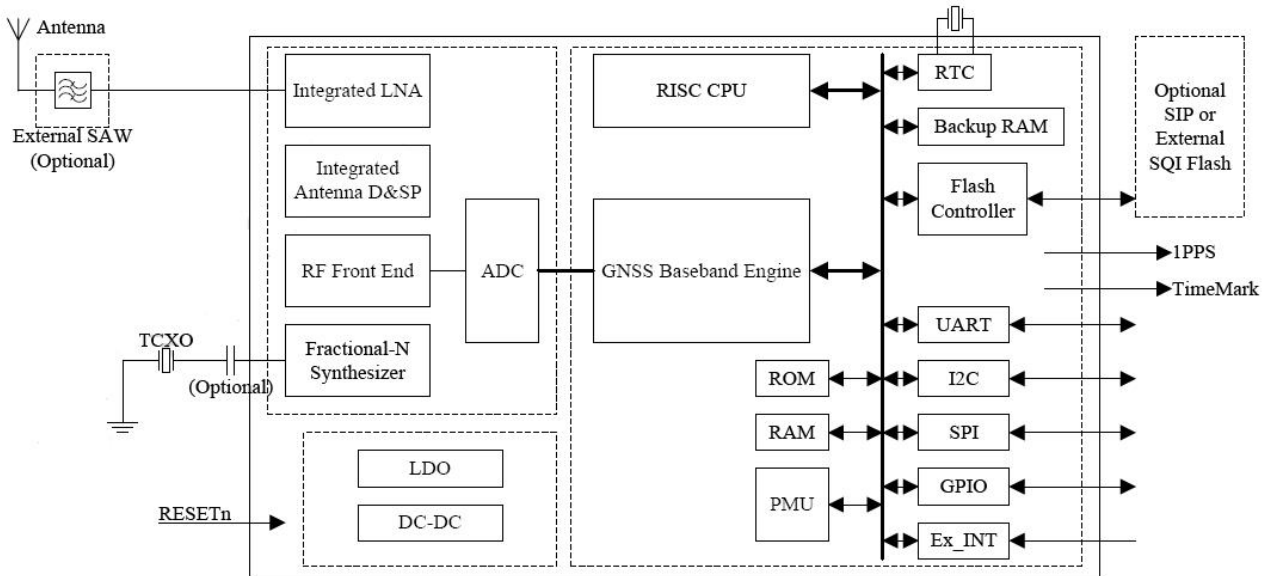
Antenna

External SAW (Optional)

Integrated LNA

Integrated Antenna D&SP

RF Front End

ADC

Fractional-N Synthesizer

TCXO

(Optional)

LDO

DC-DC

RESETn

RISC CPU

GNSS Baseband Engine

ROM

RAM

PMU

RTC

Backup RAM

Flash Controller

Optional SIP or External SQI Flash

1PPS

TimeMark

UART

I2C

SPI

GPIO

Ex_INT